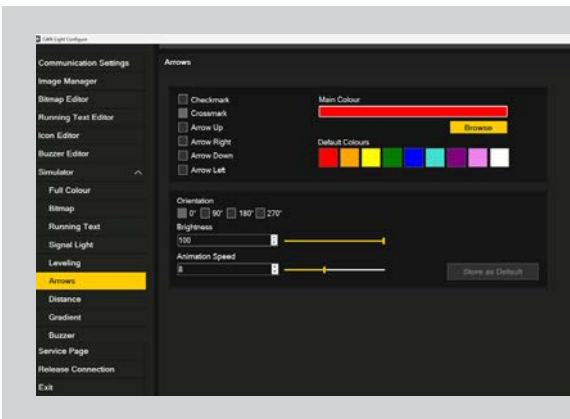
CMR Light Configure

Communication Settings
Image Manager
Bitmap Editor
Running Text Editor
Icon Editor
Buzzer Editor
Simulator
Full Colour
Bitmap
Running Text
Signal Light
Leveling
Arrows
Distance
Gradient
Buzzer
Service Page
Release Connection
Exit

Arrows

Checkmark
Crossmark
Arrow Up
Arrow Right
Arrow Down
Arrow Left

Main Colour
Browse
Default Colours

Orientation
0° 90° 180° 270°
Brightness
100
Animation Speed
8
Store as Default